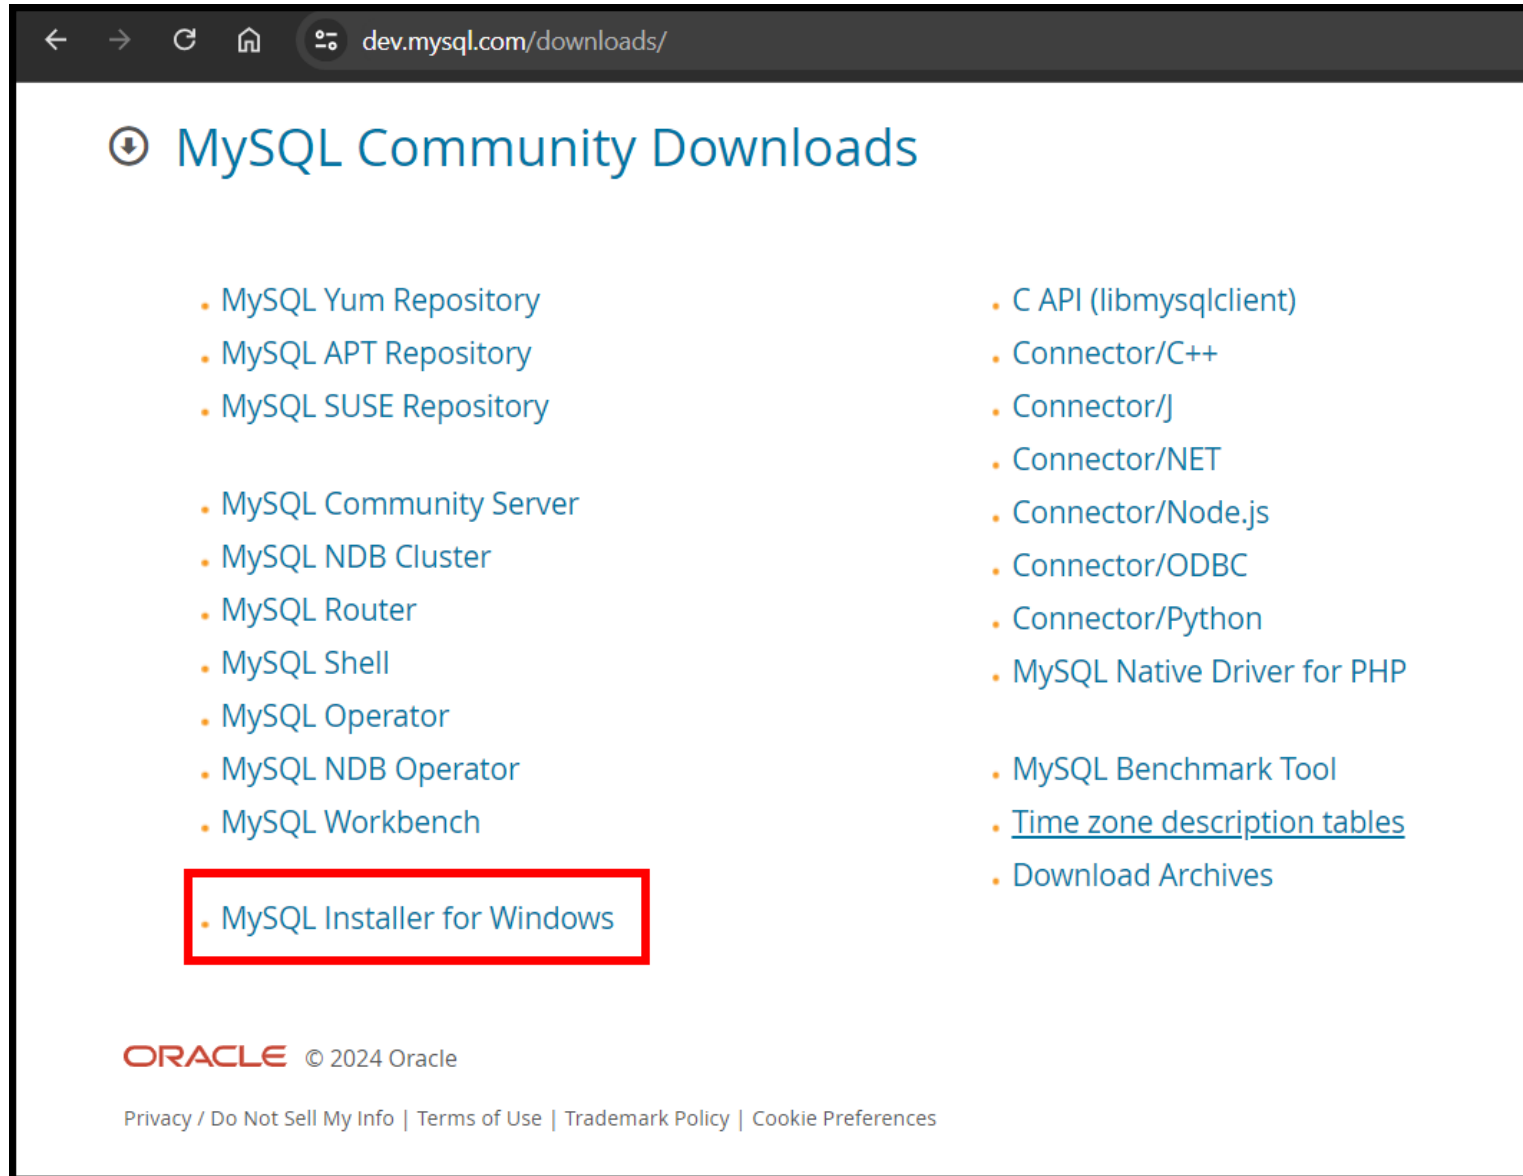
dev.mysql.com/downloads/

MySQL Community Downloads

- MySQL Yum Repository
- MySQL APT Repository
- MySQL SUSE Repository

- MySQL Community Server
- MySQL NDB Cluster
- MySQL Router
- MySQL Shell
- MySQL Operator
- MySQL NDB Operator
- MySQL Workbench

- MySQL Installer for Windows

- C API (libmysqlclient)
- Connector/C++
- Connector/J
- Connector/NET
- Connector/Node.js
- Connector/ODBC
- Connector/Python
- MySQL Native Driver for PHP

- MySQL Benchmark Tool
- Time zone description tables
- Download Archives

ORACLE © 2024 Oracle

Privacy / Do Not Sell My Info | Terms of Use | Trademark Policy | Cookie Preferences